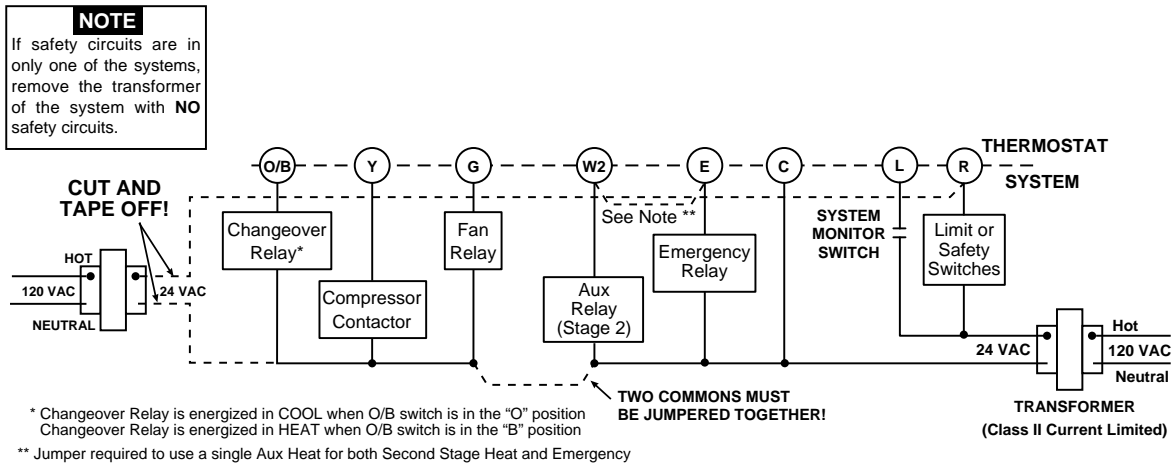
NOTE
If safety circuits are in only one of the systems, remove the transformer of the system with **NO** safety circuits.

THERMOSTAT

SYSTEM

O/B
Y
G
W2
E
C
L
R

CUT AND TAPE OFF!

HOT
120 VAC
NEUTRAL
24 VAC

Changeover Relay*

Compressor Contactor

Fan Relay

See Note **

Aux Relay (Stage 2)

Emergency Relay

SYSTEM MONITOR SWITCH

Limit or Safety Switches

Hot
24 VAC
120 VAC
Neutral

TWO COMMONS MUST BE JUMPERED TOGETHER!

TRANSFORMER
(Class II Current Limited)

* Changeover Relay is energized in COOL when O/B switch is in the "O" position
Changeover Relay is energized in HEAT when O/B switch is in the "B" position

** Jumper required to use a single Aux Heat for both Second Stage Heat and Emergency